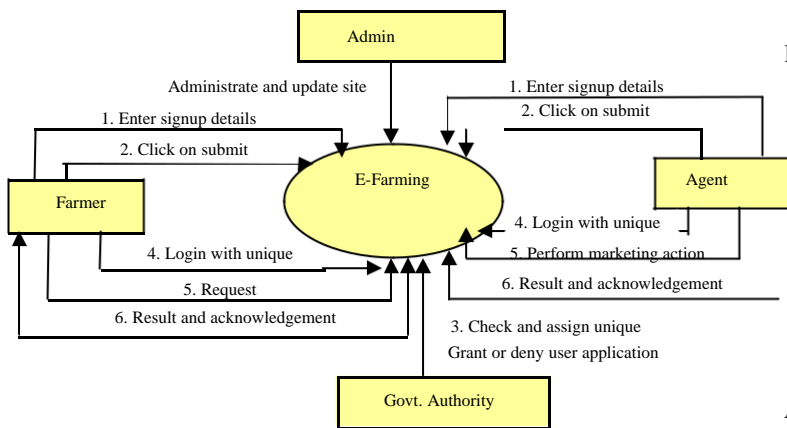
Admin

Administrate and update site

1. Enter signup details

2. Click on submit

E-Farming

Farmer

4. Login with unique

5. Request

6. Result and acknowledgement

1. Enter signup details

2. Click on submit

Agent

4. Login with unique

5. Perform marketing action

6. Result and acknowledgement

3. Check and assign unique

Grant or deny user application

Govt. Authority